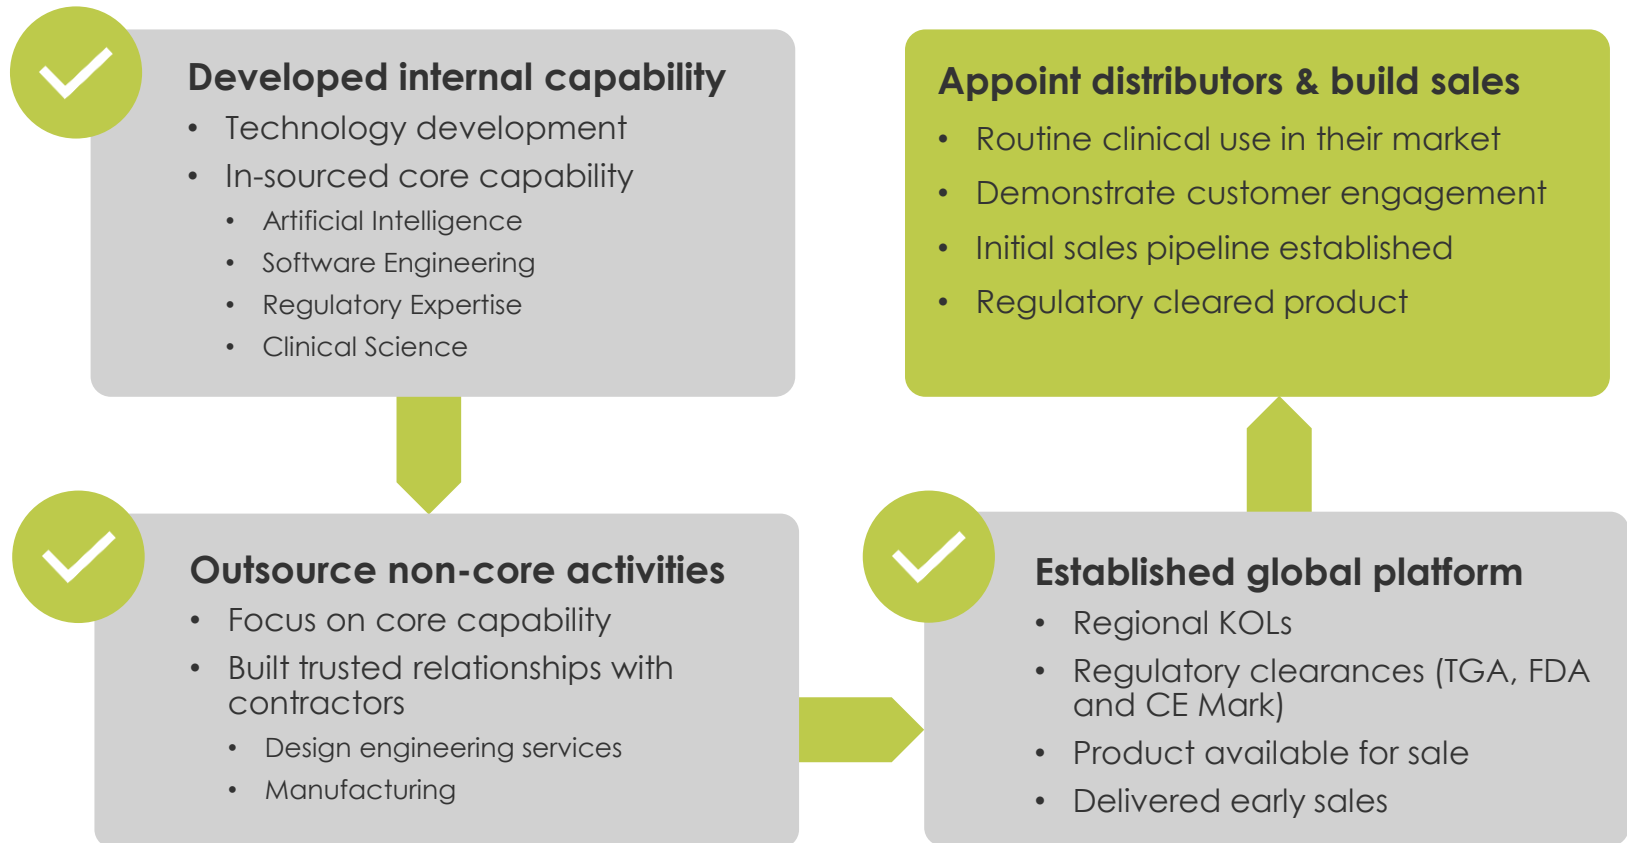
Developed internal capability
- Technology development
- In-sourced core capability
  - Artificial Intelligence
  - Software Engineering
  - Regulatory Expertise
  - Clinical Science

Appoint distributors & build sales
- Routine clinical use in their market
- Demonstrate customer engagement
- Initial sales pipeline established
- Regulatory cleared product

Outsource non-core activities
- Focus on core capability
- Built trusted relationships with contractors
  - Design engineering services
  - Manufacturing

Established global platform
- Regional KOLs
- Regulatory clearances (TGA, FDA and CE Mark)
- Product available for sale
- Delivered early sales